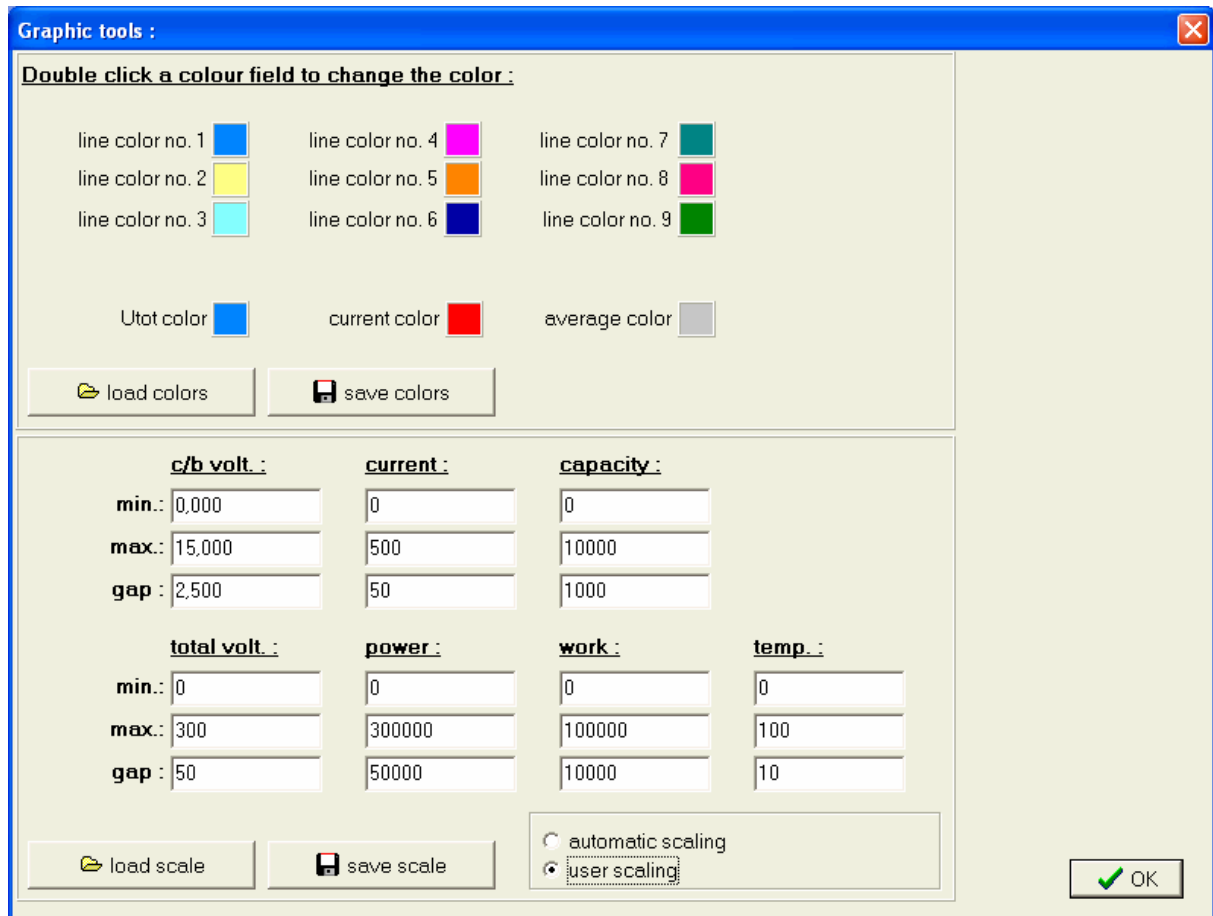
Graphic tools :

Double click a colour field to change the color :

line color no. 1
line color no. 2
line color no. 3
line color no. 4
line color no. 5
line color no. 6
line color no. 7
line color no. 8
line color no. 9

Utot color
current color
average color

load colors
save colors

| | c/b volt. : | current : | capacity : | |
|---|---|---|---|---|
| min.: | 0,000 | 0 | 0 | |
| max.: | 15,000 | 500 | 10000 | |
| gap : | 2,500 | 50 | 1000 | |

| | total volt. : | power : | work : | temp. : |
|---|---|---|---|---|
| min.: | 0 | 0 | 0 | 0 |
| max.: | 300 | 300000 | 100000 | 100 |
| gap : | 50 | 50000 | 10000 | 10 |

load scale
save scale

automatic scaling
user scaling

OK